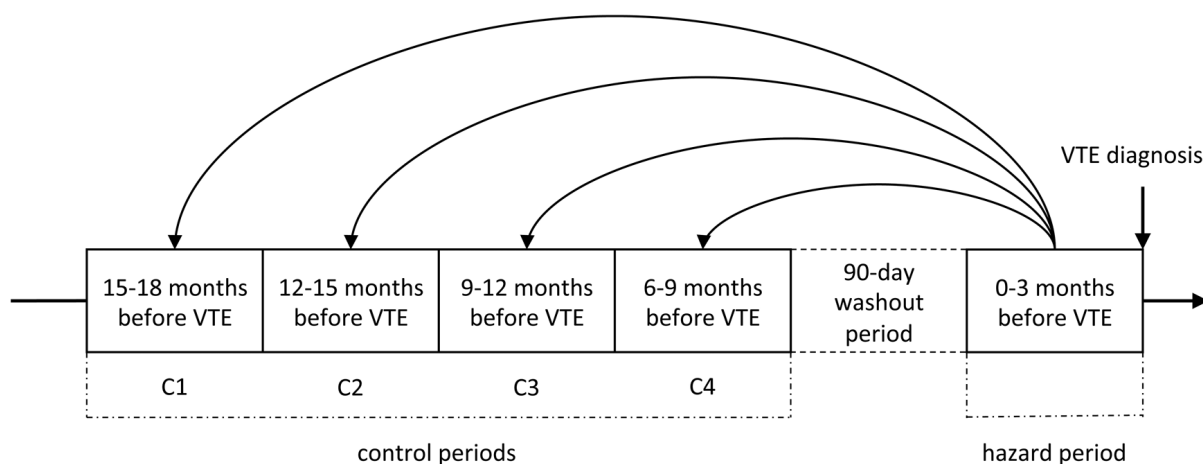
VTE diagnosis

15-18 months before VTE

12-15 months before VTE

9-12 months before VTE

6-9 months before VTE

90-day washout period

0-3 months before VTE

C1

C2

C3

C4

control periods

hazard period